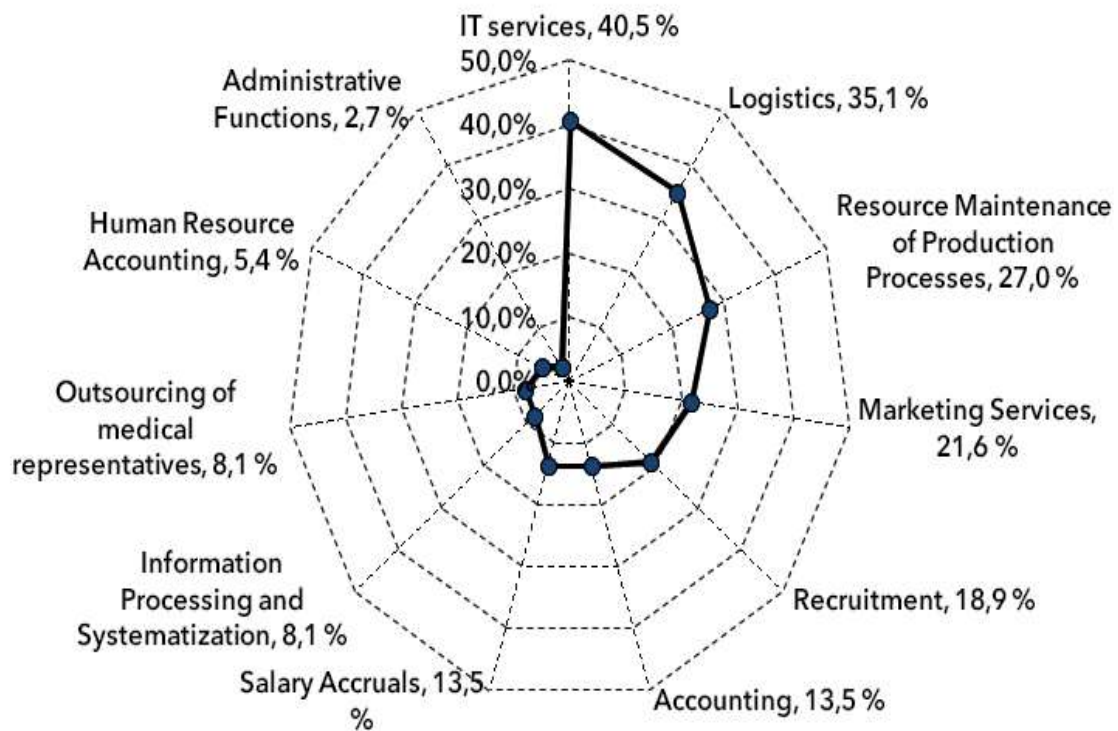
IT services, 40,5 %
50,0%
40,0%
30,0%
20,0%
10,0%
0,0%
Logistics, 35,1 %
Resource Maintenance of Production Processes, 27,0 %
Marketing Services, 21,6 %
Recruitment, 18,9 %
Accounting, 13,5 %
Salary Accruals, 13,5 %
Information Processing and Systematization, 8,1 %
Outsourcing of medical representatives, 8,1 %
Human Resource Accounting, 5,4 %
Administrative Functions, 2,7 %